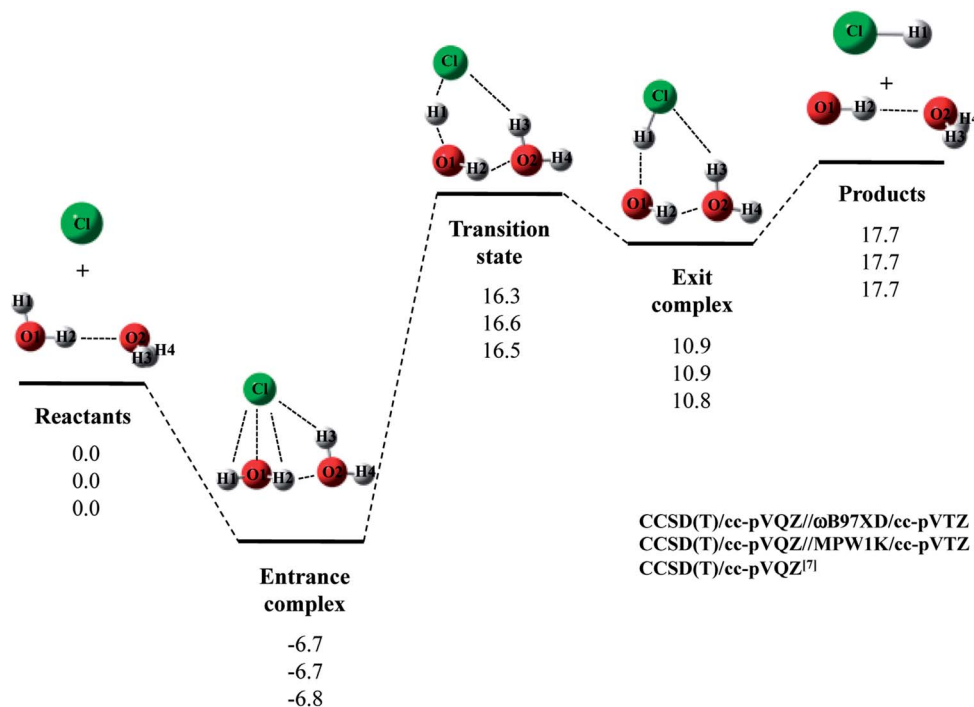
Cl

+

H1
O1 H2 O2 H3 H4

Reactants
0.0
0.0
0.0

Cl
H1 O1 H2 H3 O2 H4

Entrance complex
-6.7
-6.7
-6.8

Cl
H1 H3
O1 H2 O2 H4

Transition state
16.3
16.6
16.5

Cl
H1 H3
O1 H2 O2 H4

Exit complex
10.9
10.9
10.8

Cl H1
+
O1 H2 O2 H4 H3

Products
17.7
17.7
17.7

CCSD(T)/cc-pVQZ//ωB97XD/cc-pVTZ
CCSD(T)/cc-pVQZ//MPW1K/cc-pVTZ
CCSD(T)/cc-pVQZ$^{[7]}$